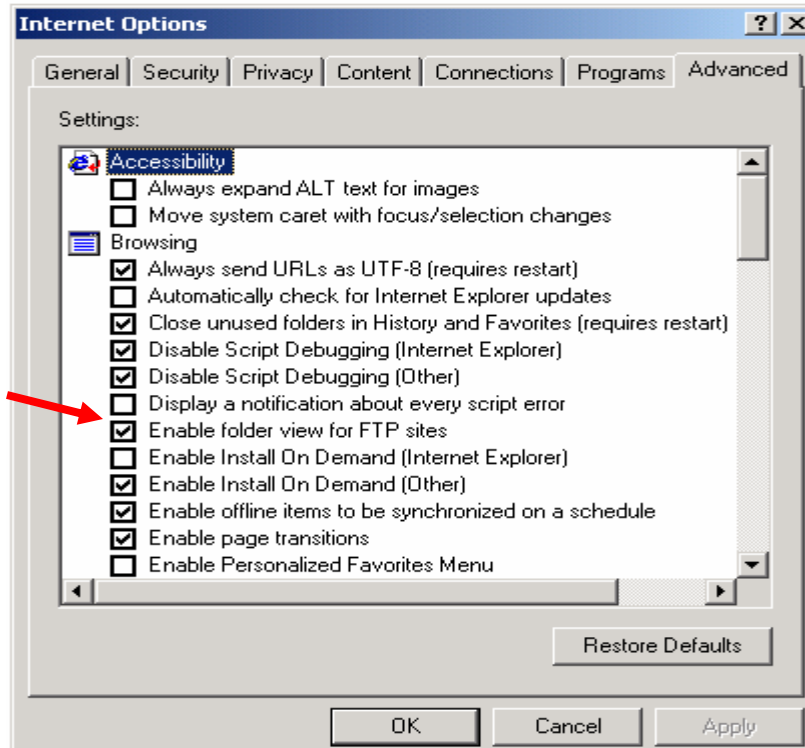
Internet Options
?
General | Security | Privacy | Content | Connections | Programs | Advanced

Settings:

Accessibility
Always expand ALT text for images
Move system caret with focus/selection changes
Browsing
Always send URLs as UTF-8 (requires restart)
Automatically check for Internet Explorer updates
Close unused folders in History and Favorites (requires restart)
Disable Script Debugging (Internet Explorer)
Disable Script Debugging (Other)
Display a notification about every script error
Enable folder view for FTP sites
Enable Install On Demand (Internet Explorer)
Enable Install On Demand (Other)
Enable offline items to be synchronized on a schedule
Enable page transitions
Enable Personalized Favorites Menu

Restore Defaults

OK | Cancel | Apply